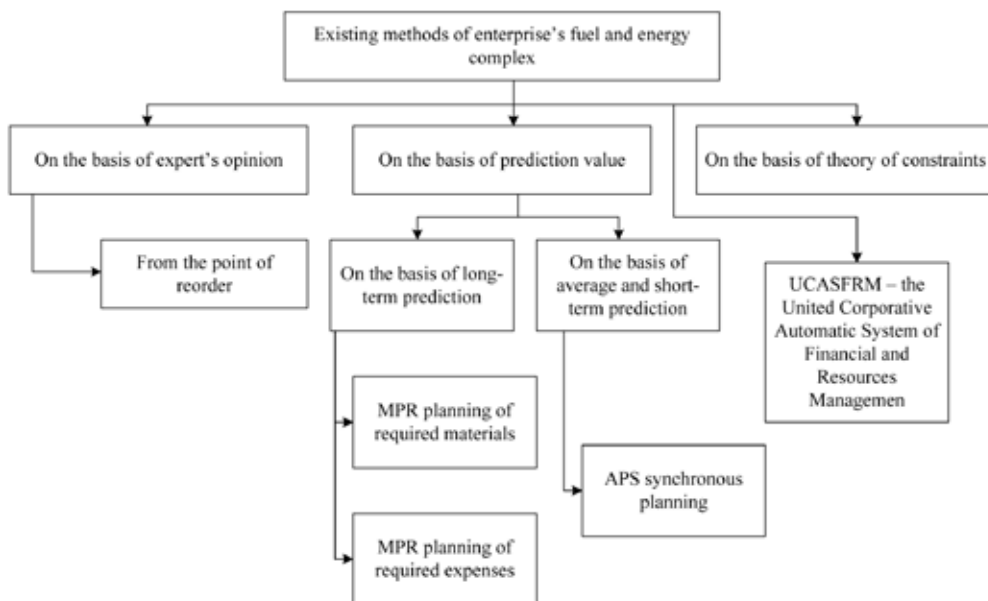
Existing methods of enterprise's fuel and energy complex

On the basis of expert's opinion

On the basis of prediction value

On the basis of theory of constraints

From the point of reorder

On the basis of long-term prediction

On the basis of average and short-term prediction

UCASFRM – the United Corporative Automatic System of Financial and Resources Managemen

MPR planning of required materials

APS synchronous planning

MPR planning of required expenses